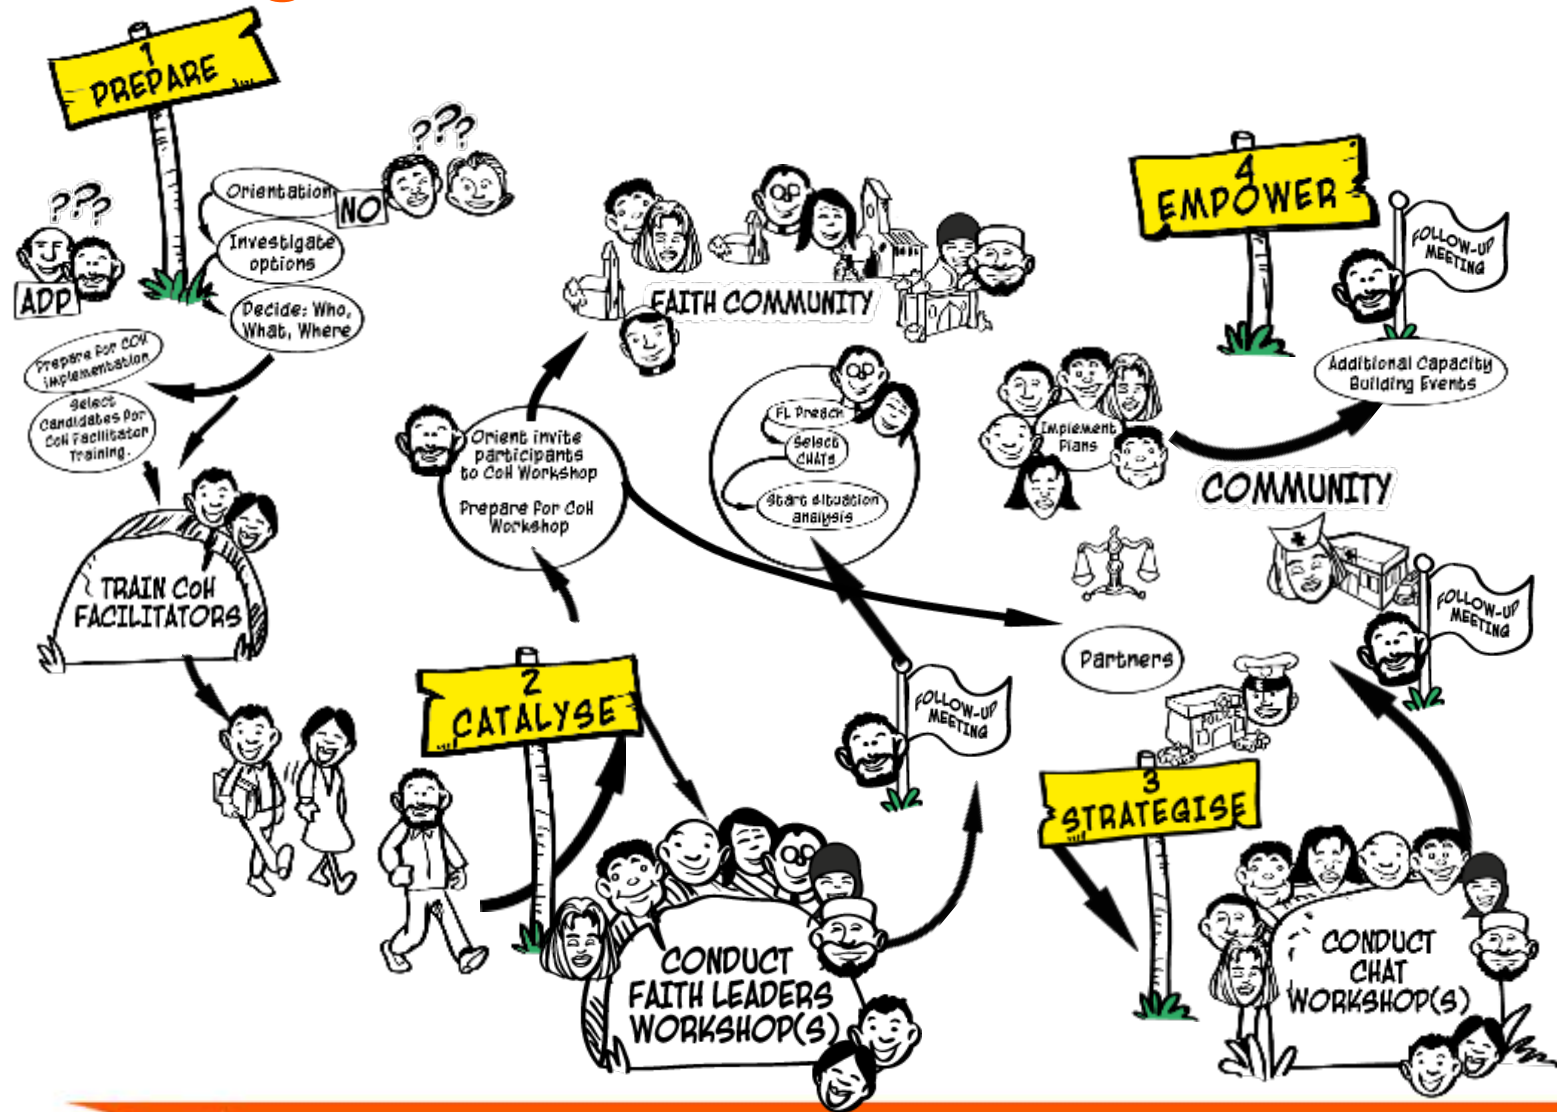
1
PREPARE

???

Orientation

NO

???

Investigate options

ADP

Decide: Who, What, Where

Prepare for COH implementation

Select candidates for CoH Facilitator Training.

TRAIN CoH FACILITATORS

FAITH COMMUNITY

Orient invite participants to CoH Workshop

Prepare for CoH Workshop

FL Preach

Select CHATs

Start situation analysis

4
EMPOWER

FOLLOW-UP MEETING

Additional Capacity Building Events

Implement Plans

COMMUNITY

FOLLOW-UP MEETING

Partners

FOLLOW-UP MEETING

POLICE

2
CATALYSE

3
STRATEGISE

CONDUCT FAITH LEADERS WORKSHOP(S)

CONDUCT CHAT WORKSHOP(S)